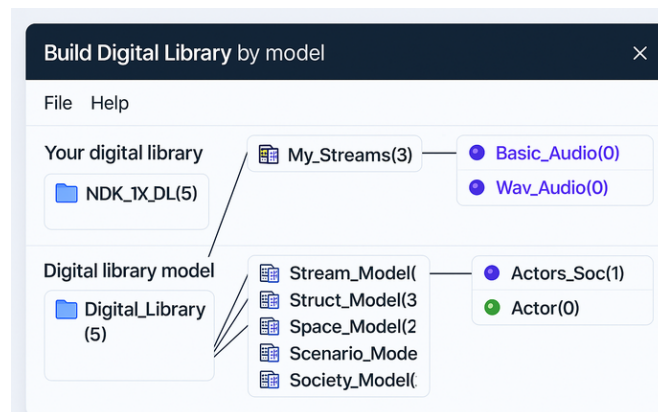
Build Digital Library by model

×

File Help

Your digital library

NDK_1X_DL(5)

My_Streams(3)

Basic_Audio(0)

Wav_Audio(0)

Digital library model

Digital_Library (5)

Stream_Model(

Struct_Model(3

Space_Model(2

Scenario_Mode

Society_Model(

Actors_Soc(1)

Actor(0)